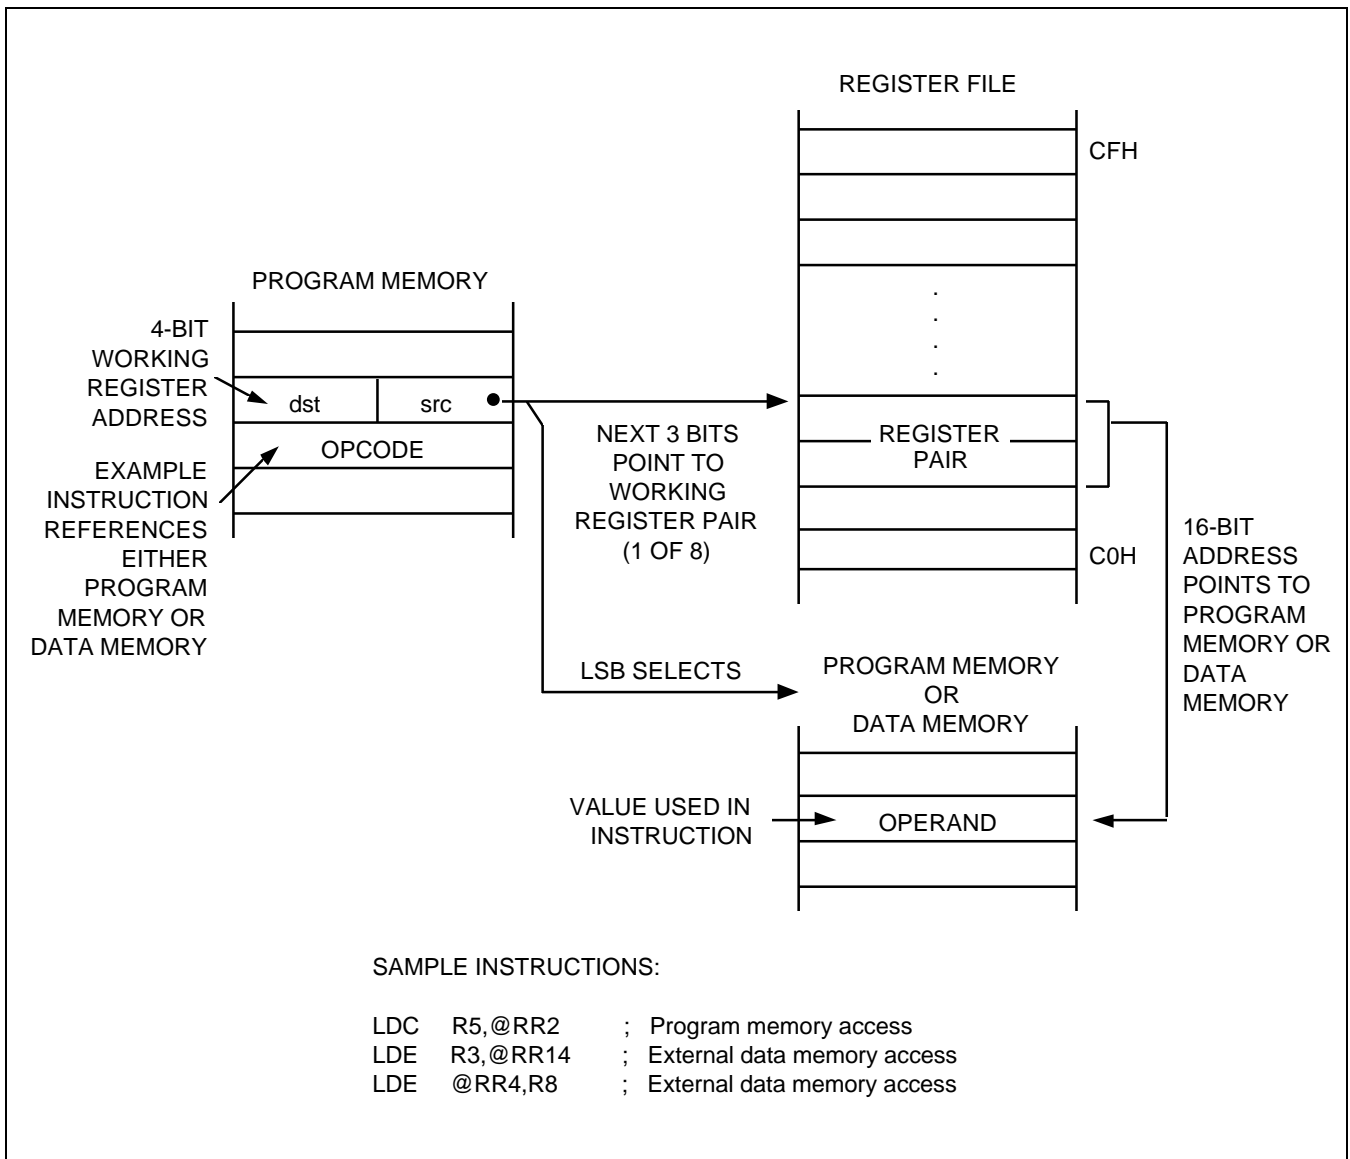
REGISTER FILE

CFH

.
.
.
.

PROGRAM MEMORY

4-BIT WORKING REGISTER ADDRESS

dst

src

OPCODE

EXAMPLE INSTRUCTION REFERENCES EITHER PROGRAM MEMORY OR DATA MEMORY

NEXT 3 BITS POINT TO WORKING REGISTER PAIR (1 OF 8)

REGISTER PAIR

C0H

16-BIT ADDRESS POINTS TO PROGRAM MEMORY OR DATA MEMORY

LSB SELECTS

PROGRAM MEMORY OR DATA MEMORY

VALUE USED IN INSTRUCTION

OPERAND

SAMPLE INSTRUCTIONS:

LDC R5,@RR2 ; Program memory access
LDE R3,@RR14 ; External data memory access
LDE @RR4,R8 ; External data memory access